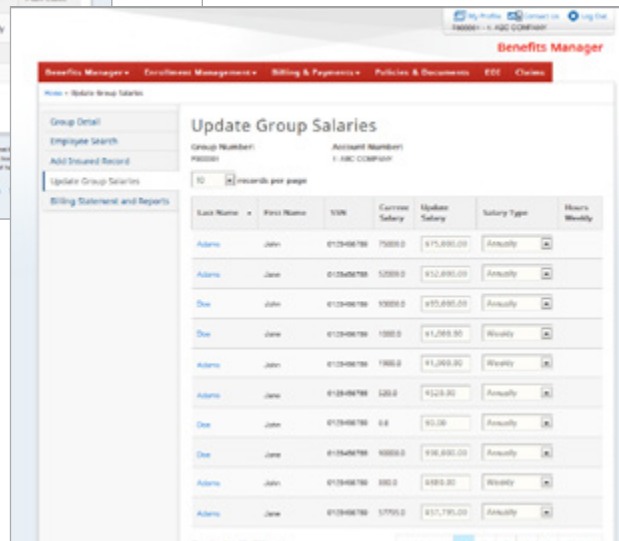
My Profile  Contact Us  Log Out
F800001 - 1 ABC COMPANY

Benefits Manager

Benefits Manager ▾  Enrollment Management ▾  Billing & Payments ▾  Policies & Documents  EDI  Claims

Home » Update Group Salaries

Group Detail
Employee Search
Add Insured Record
Update Group Salaries
Billing Statement and Reports

Update Group Salaries

Group Number:
F800001

Account Number:
1 ABC COMPANY

10 records per page

| Last Name | First Name | SSN | Current Salary | Update Salary | Salary Type | Hours Weekly |
|---|---|---|---|---|---|---|
| Adams | John | 0123456789 | 75000.0 | $75,000.00 | Annually | |
| Adams | Jane | 0123456789 | 52000.0 | $52,000.00 | Annually | |
| Doe | John | 0123456789 | 93000.0 | $95,000.00 | Annually | |
| Doe | Jane | 0123456789 | 1000.0 | $1,000.00 | Weekly | |
| Adams | John | 0123456789 | 1900.0 | $1,900.00 | Weekly | |
| Adams | Jane | 0123456789 | 520.0 | $520.00 | Annually | |
| Doe | John | 0123456789 | 0.0 | $0.00 | Annually | |
| Doe | Jane | 0123456789 | 90000.0 | $90,000.00 | Annually | |
| Adams | John | 0123456789 | 880.0 | $880.00 | Weekly | |
| Adams | Jane | 0123456789 | 57795.0 | $57,795.00 | Annually | |